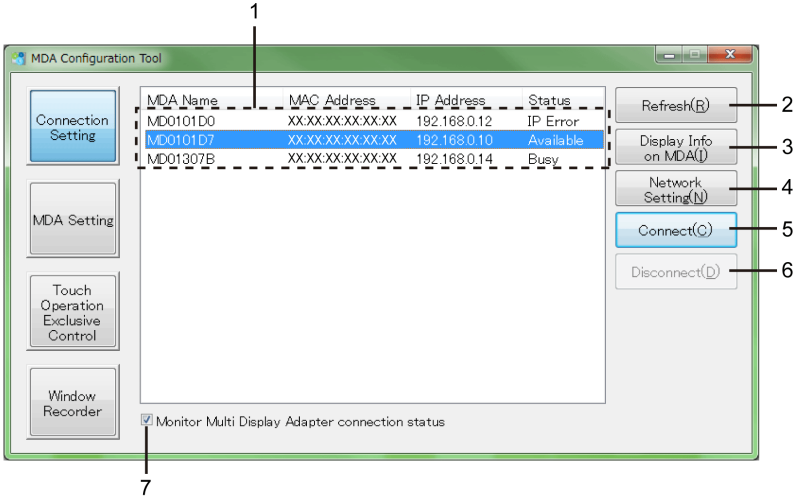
1

MDA Configuration Tool

Connection Setting

MDA Setting

Touch Operation Exclusive Control

Window Recorder

| MDA Name | MAC Address | IP Address | Status |
|---|---|---|---|
| MD0101D0 | XX:XX:XX:XX:XX:XX | 192.168.0.12 | IP Error |
| MD0101D7 | XX:XX:XX:XX:XX:XX | 192.168.0.10 | Available |
| MD01307B | XX:XX:XX:XX:XX:XX | 192.168.0.14 | Busy |

Refresh(R)
2
Display Info on MDA(I)
3
Network Setting(N)
4
Connect(C)
5
Disconnect(D)
6

Monitor Multi Display Adapter connection status

7